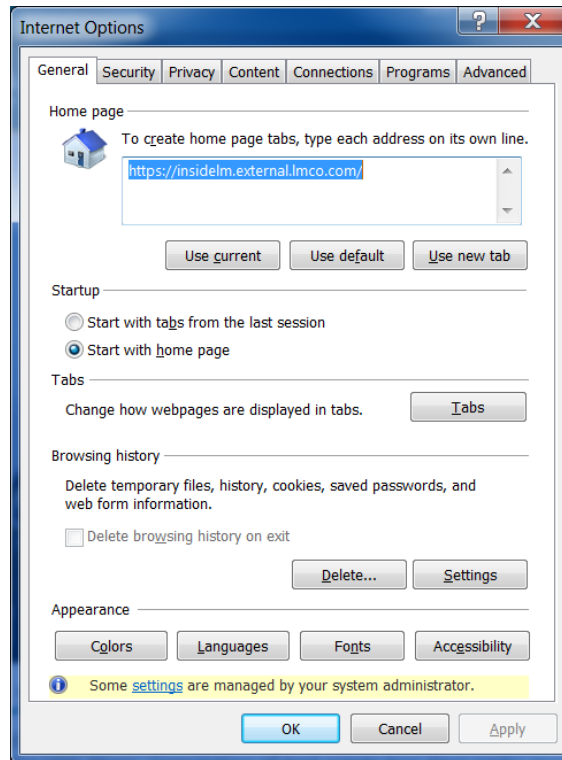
Internet Options

General | Security | Privacy | Content | Connections | Programs | Advanced

Home page

To create home page tabs, type each address on its own line.

https://insidelm.external.lmco.com/

Use current | Use default | Use new tab

Startup

Start with tabs from the last session

Start with home page

Tabs

Change how webpages are displayed in tabs.

Tabs

Browsing history

Delete temporary files, history, cookies, saved passwords, and web form information.

Delete browsing history on exit

Delete... | Settings

Appearance

Colors | Languages | Fonts | Accessibility

Some settings are managed by your system administrator.

OK | Cancel | Apply